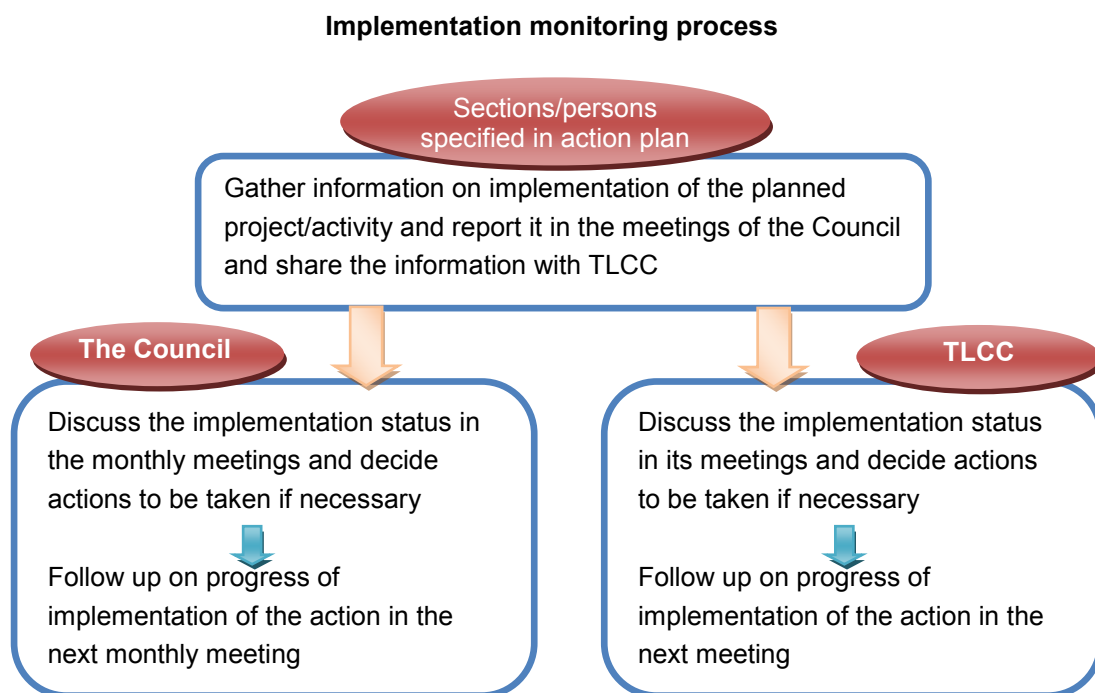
Implementation monitoring process

Sections/persons specified in action plan

Gather information on implementation of the planned project/activity and report it in the meetings of the Council and share the information with TLCC

The Council

Discuss the implementation status in the monthly meetings and decide actions to be taken if necessary

Follow up on progress of implementation of the action in the next monthly meeting

TLCC

Discuss the implementation status in its meetings and decide actions to be taken if necessary

Follow up on progress of implementation of the action in the next meeting